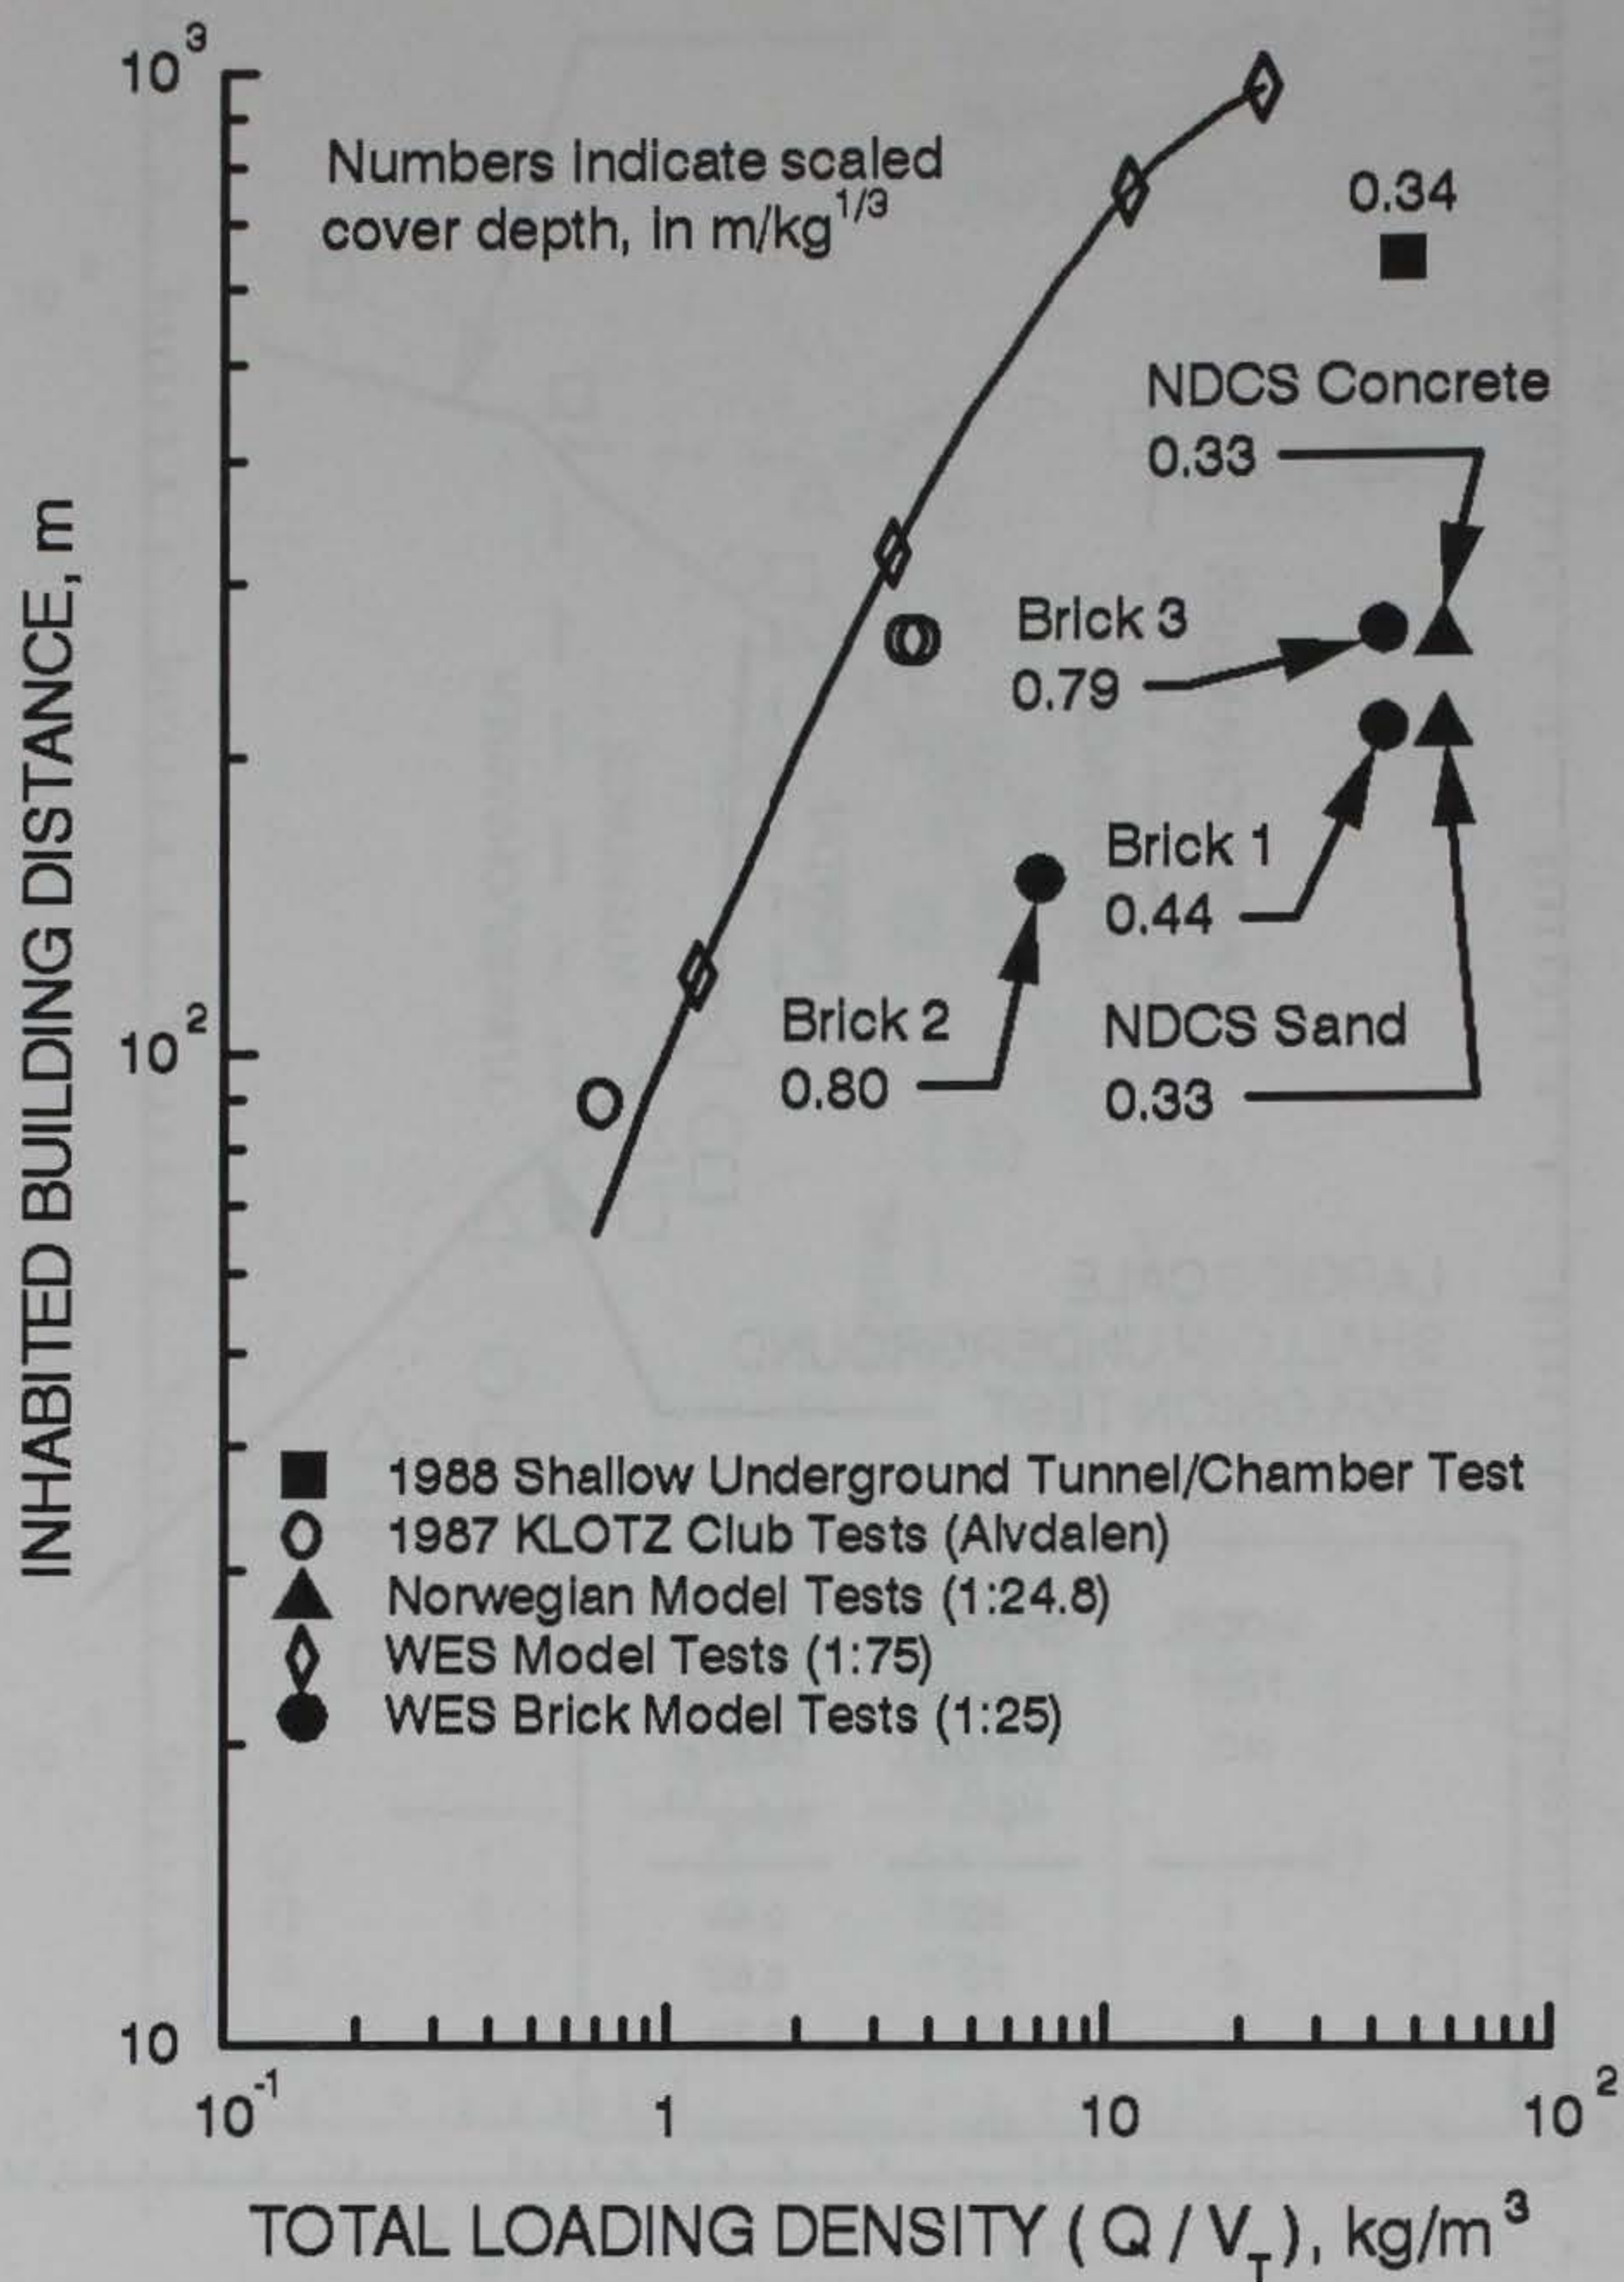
$10^3$

Numbers indicate scaled cover depth, in m/kg$^{1/3}$

0.34

NDCS Concrete
0.33

Brick 3
0.79

Brick 1
0.44

Brick 2
0.80

NDCS Sand
0.33

$10^2$

INHABITED BUILDING DISTANCE, m

1988 Shallow Underground Tunnel/Chamber Test
1987 KLOTZ Club Tests (Alvdalen)
Norwegian Model Tests (1:24.8)
WES Model Tests (1:75)
WES Brick Model Tests (1:25)

10

$10^{-1}$ 1 10 $10^2$

TOTAL LOADING DENSITY ( Q / $V_T$ ), kg/m$^3$